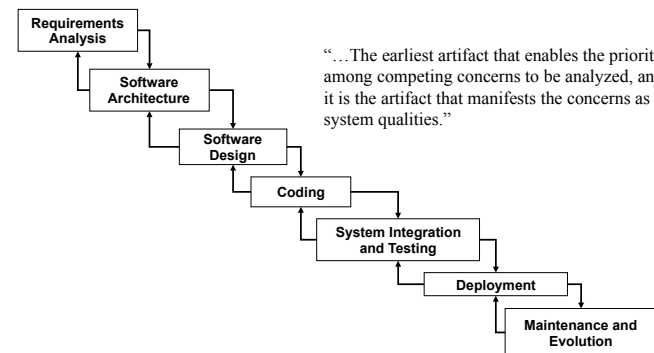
Requirements Analysis

Software Architecture

Software Design

Coding

System Integration and Testing

Deployment

Maintenance and Evolution

"…The earliest artifact that enables the priorit among competing concerns to be analyzed, an it is the artifact that manifests the concerns as system qualities."